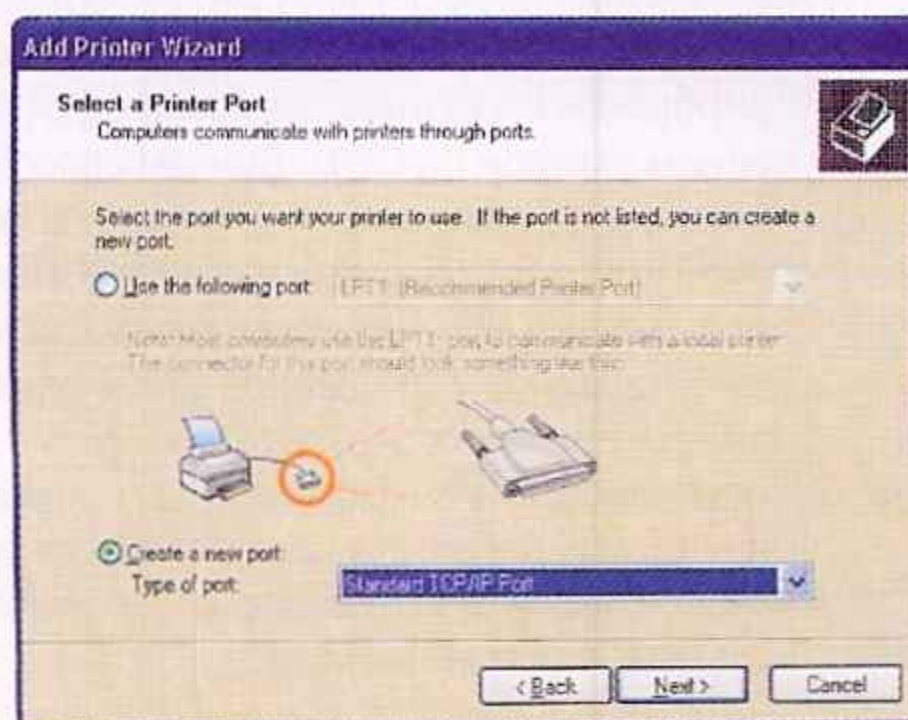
Add Printer Wizard

Select a Printer Port
Computers communicate with printers through ports.

Select the port you want your printer to use. If the port is not listed, you can create a new port.

Use the following port: LPT1: (Recommended Printer Port)

Note: Most computers use the LPT1: port to communicate with a local printer. The connector for this port should look something like this:

Create a new port:
Type of port: Standard TCP/IP Port

< Back Next > Cancel